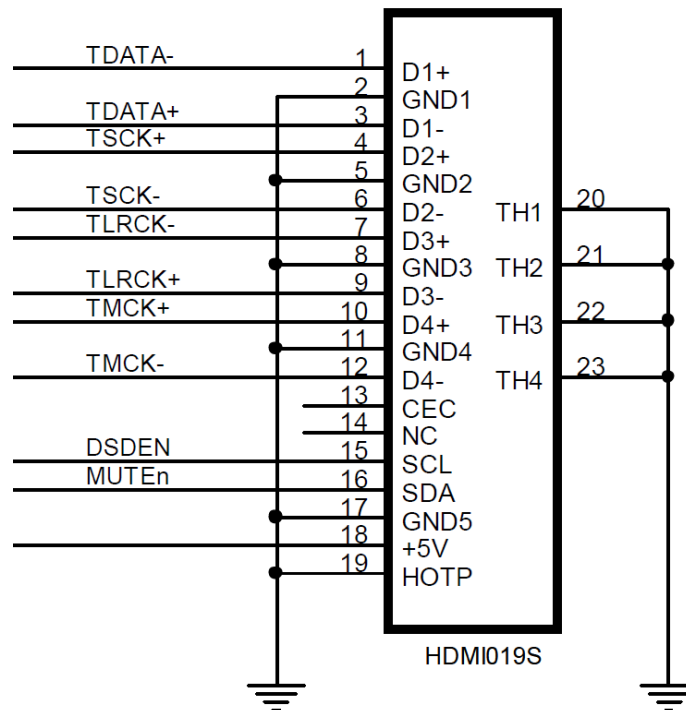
TDATA-
TDATA+
TSCK+
TSCK-
TLRCK-
TLRCK+
TMCK+
TMCK-
DSDEN
MUTEn

1 D1+
2 GND1
3 D1-
4 D2+
5 GND2
6 D2-
7 D3+
8 GND3
9 D3-
10 D4+
11 GND4
12 D4-
13 CEC
14 NC
15 SCL
16 SDA
17 GND5
18 +5V
19 HOTP

TH1 20
TH2 21
TH3 22
TH4 23

HDMI019S